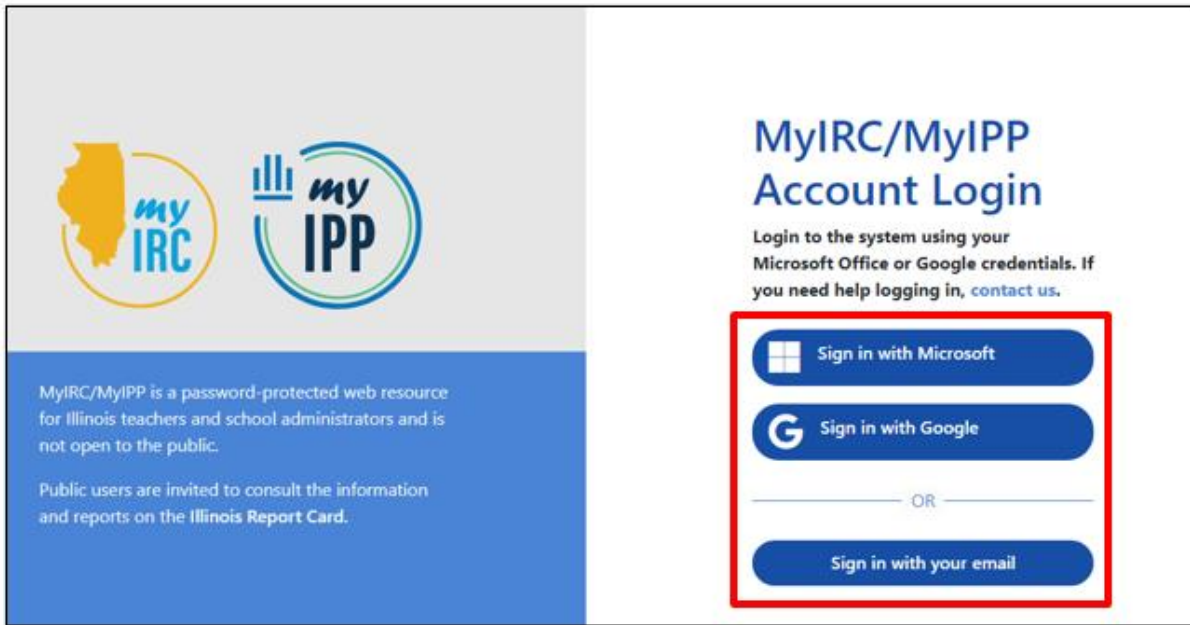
my IRC

my IPP

MyIRC/MyIPP is a password-protected web resource for Illinois teachers and school administrators and is not open to the public.

Public users are invited to consult the information and reports on the Illinois Report Card.

MyIRC/MyIPP Account Login

Login to the system using your Microsoft Office or Google credentials. If you need help logging in, contact us.

Sign in with Microsoft

Sign in with Google

OR

Sign in with your email